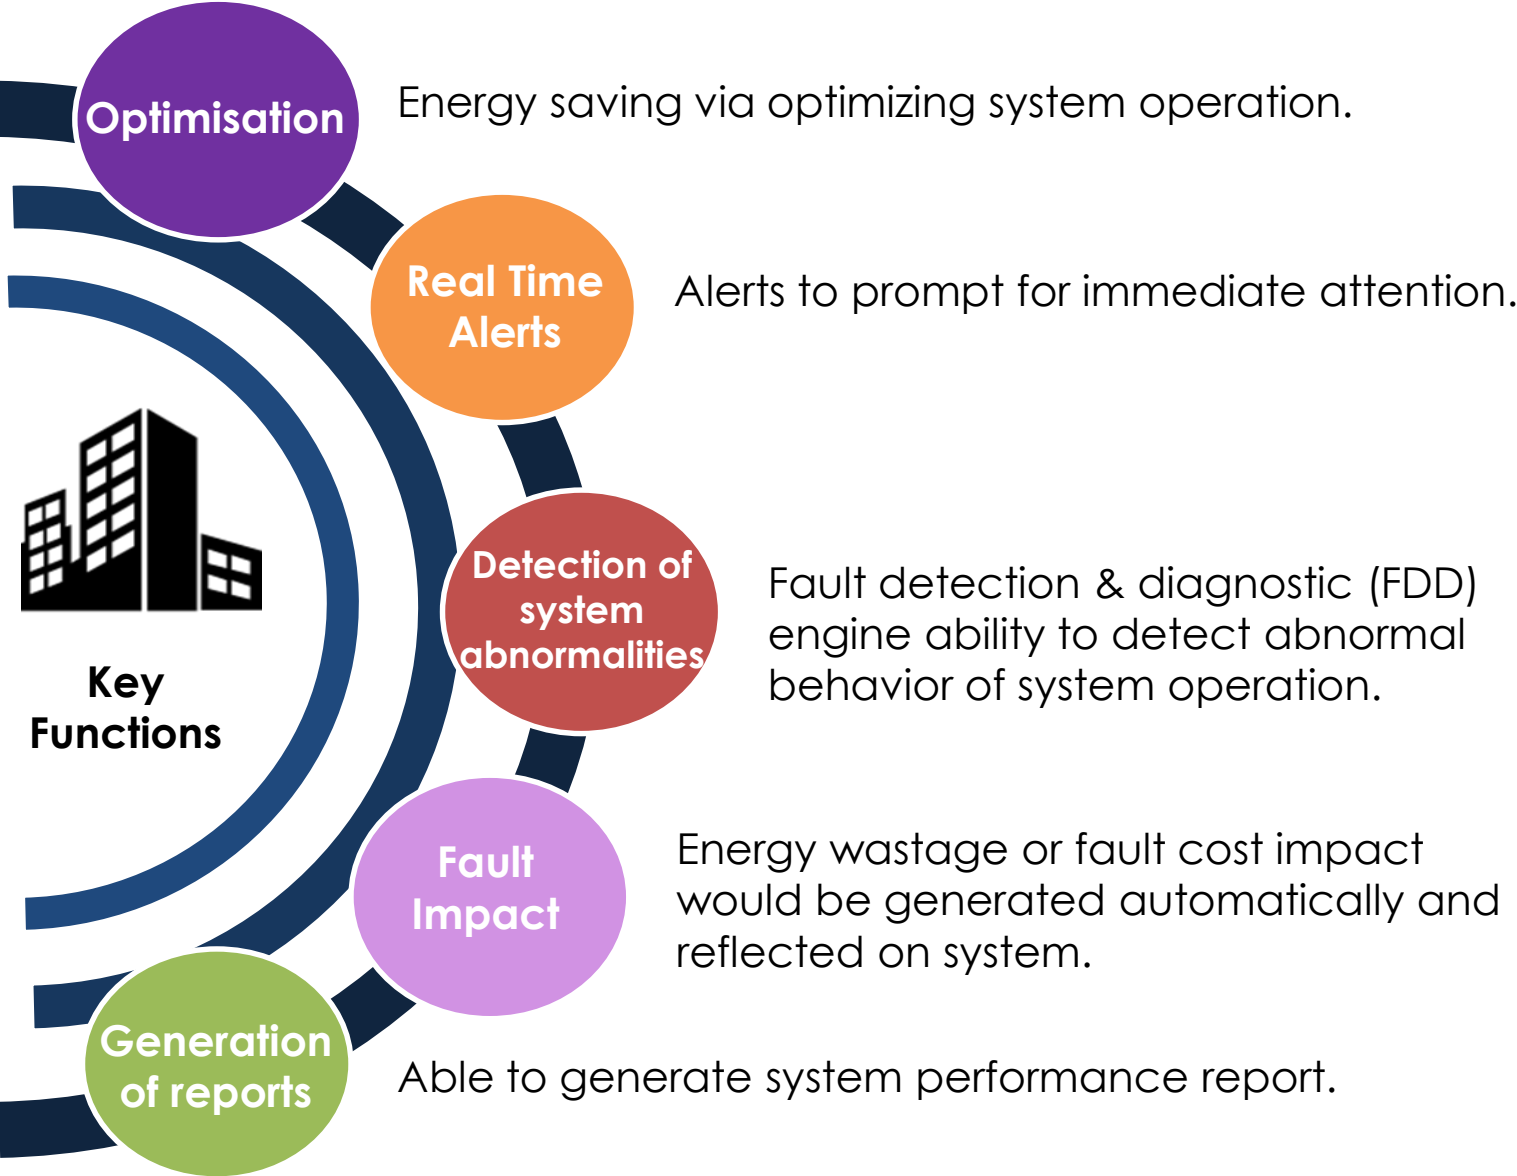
Key Functions

Optimisation

Energy saving via optimizing system operation.

Real Time Alerts

Alerts to prompt for immediate attention.

Detection of system abnormalities

Fault detection & diagnostic (FDD) engine ability to detect abnormal behavior of system operation.

Fault Impact

Energy wastage or fault cost impact would be generated automatically and reflected on system.

Generation of reports

Able to generate system performance report.